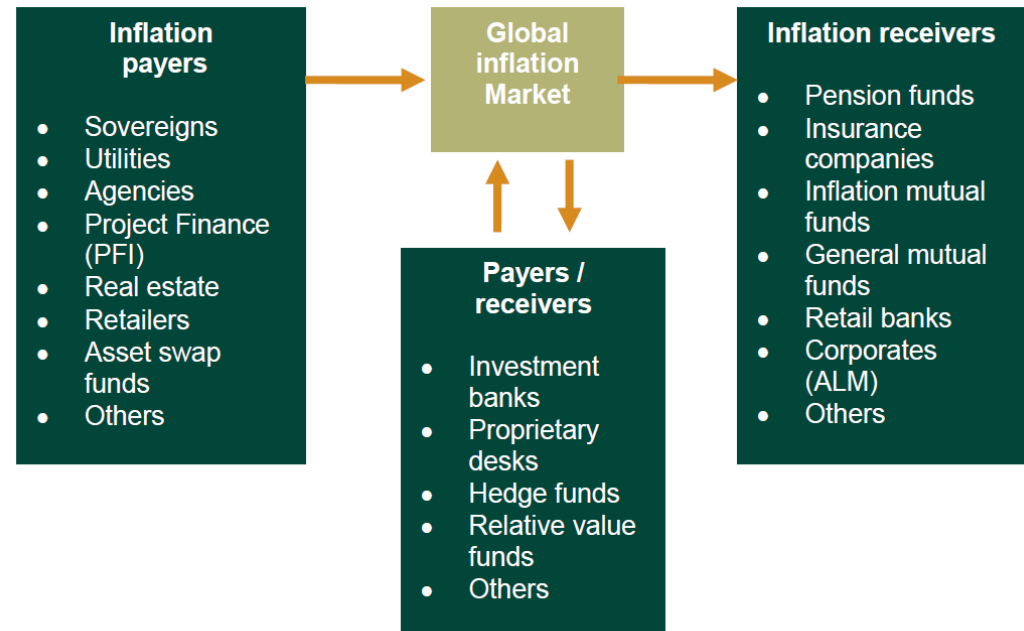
Inflation payers

- Sovereigns
- Utilities
- Agencies
- Project Finance (PFI)
- Real estate
- Retailers
- Asset swap funds
- Others

Global inflation Market

Inflation receivers

- Pension funds
- Insurance companies
- Inflation mutual funds
- General mutual funds
- Retail banks
- Corporates (ALM)
- Others

Payers / receivers

- Investment banks
- Proprietary desks
- Hedge funds
- Relative value funds
- Others